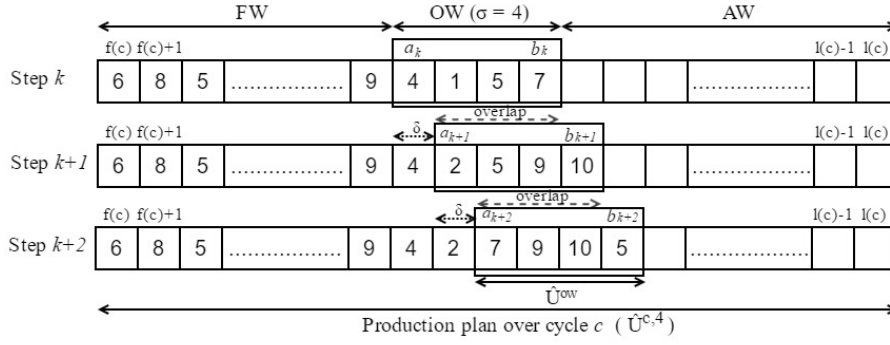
FW OW ($\sigma = 4$) AW

f(c) f(c)+1 $a_k$ $b_k$ l(c)-1 l(c)

Step $k$

| 6 | 8 | 5 | ................. | 9 | 4 | 1 | 5 | 7 | | | | ................. | | |
|---|---|---|---|---|---|---|---|---|---|---|---|---|---|---|

overlap

f(c) f(c)+1 $\delta$ $a_{k+1}$ $b_{k+1}$ l(c)-1 l(c)

Step $k+1$

| 6 | 8 | 5 | ................. | 9 | 4 | 2 | 5 | 9 | 10 | | | ................. | | |
|---|---|---|---|---|---|---|---|---|---|---|---|---|---|---|

overlap

f(c) f(c)+1 $\delta$ $a_{k+2}$ $b_{k+2}$ l(c)-1 l(c)

Step $k+2$

| 6 | 8 | 5 | ................. | 9 | 4 | 2 | 7 | 9 | 10 | 5 | | ................. | | |
|---|---|---|---|---|---|---|---|---|---|---|---|---|---|---|

$\hat{U}^{ow}$

Production plan over cycle $c$ ( $\hat{U}^{c,4}$ )